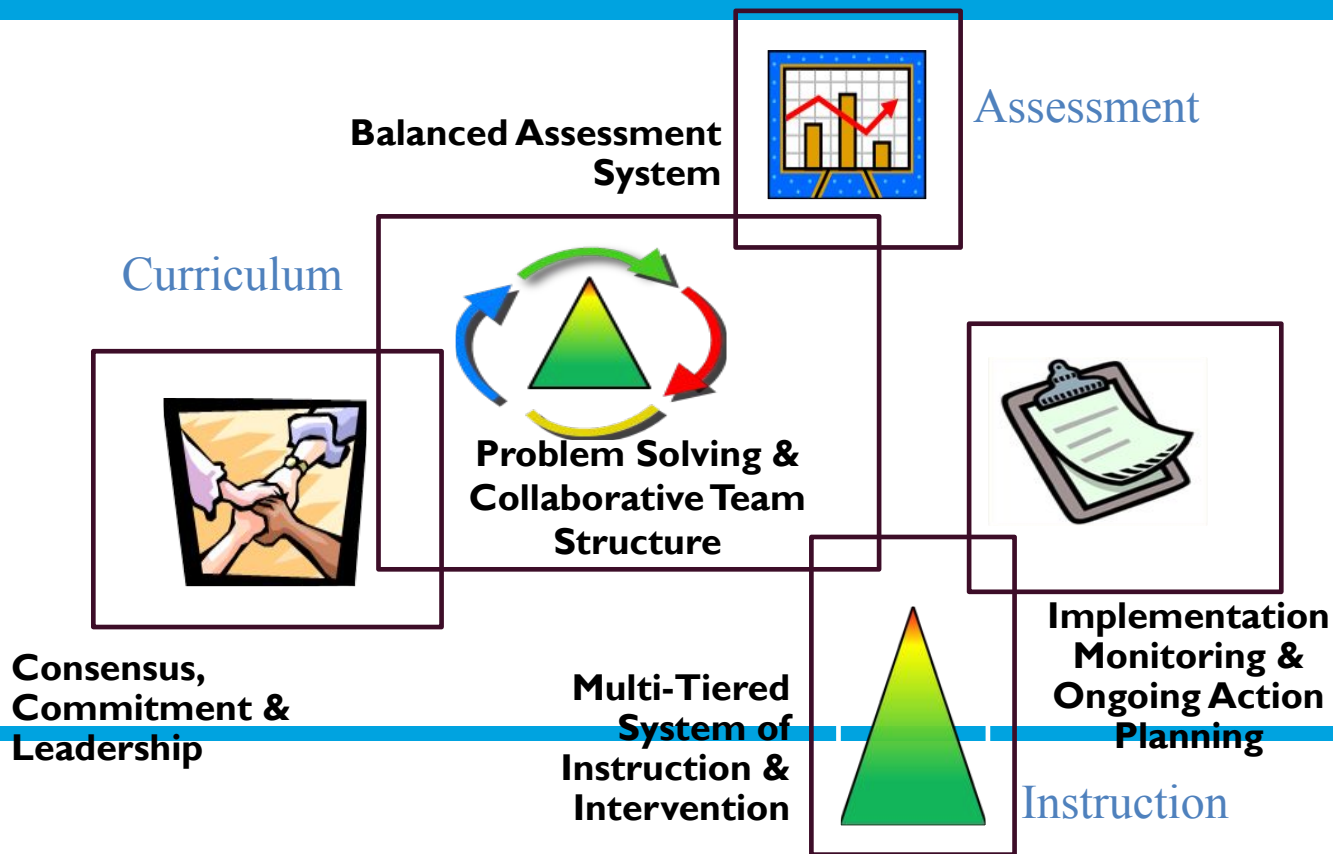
Balanced Assessment System

Assessment

Curriculum

Problem Solving & Collaborative Team Structure

Consensus, Commitment & Leadership

Multi-Tiered System of Instruction & Intervention

Implementation Monitoring & Ongoing Action Planning

Instruction